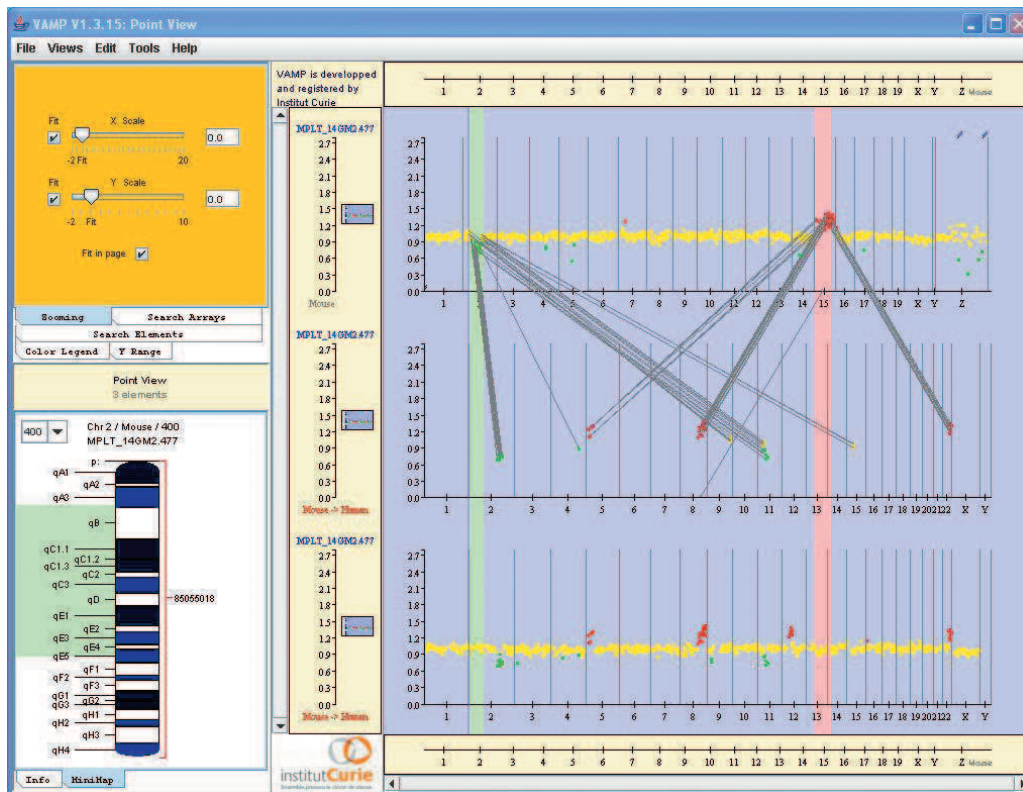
VAMP V1.3.15: Point View

File Views Edit Tools Help

Fit X Scale 0.0
-2 Fit 20

Fit Y Scale 0.0
-2 Fit 10

Fit in page

Zooming Search Arrays
Search Elements
Color Legend Y Range

Point View
3 elements

400 Chr 2 / Mouse / 400
MPLT_14GM2.477

p:
qA1
qA2
qA3
qB
qC1.1
qC1.2
qC1.3
qC2
qC3
qD 85055018
qE1
qE2
qE3
qE4
qE5
qF1
qF2
qF3
qG1
qG2
qG3
qH1
qH2
qH3
qH4

Info MiniMap

VAMP is developped and registered by Institut Curie

MPLT_14GM2.477
2.7 2.4 2.1 1.8 1.5 1.2 0.9 0.6 0.3 0.0
Mouse

MPLT_14GM2.477
2.7 2.4 2.1 1.8 1.5 1.2 0.9 0.6 0.3 0.0
Mouse -> Human

MPLT_14GM2.477
2.7 2.4 2.1 1.8 1.5 1.2 0.9 0.6 0.3 0.0
Mouse -> Human

institutCurie

1 2 3 4 5 6 7 8 9 10 11 12 13 14 15 16 17 18 19 X Y Z Mouse

2.7 2.4 2.1 1.8 1.5 1.2 0.9 0.6 0.3 0.0
1 2 3 4 5 6 7 8 9 10 11 12 13 14 15 16 17 18 19 X Y Z

2.7 2.4 2.1 1.8 1.5 1.2 0.9 0.6 0.3 0.0
1 2 3 4 5 6 7 8 9 10 11 12 13 14 15 16 17 18 19 20 21 22 X Y

2.7 2.4 2.1 1.8 1.5 1.2 0.9 0.6 0.3 0.0
1 2 3 4 5 6 7 8 9 10 11 12 13 14 15 16 17 18 19 20 21 22 X Y

1 2 3 4 5 6 7 8 9 10 11 12 13 14 15 16 17 18 19 X Y Z Mouse